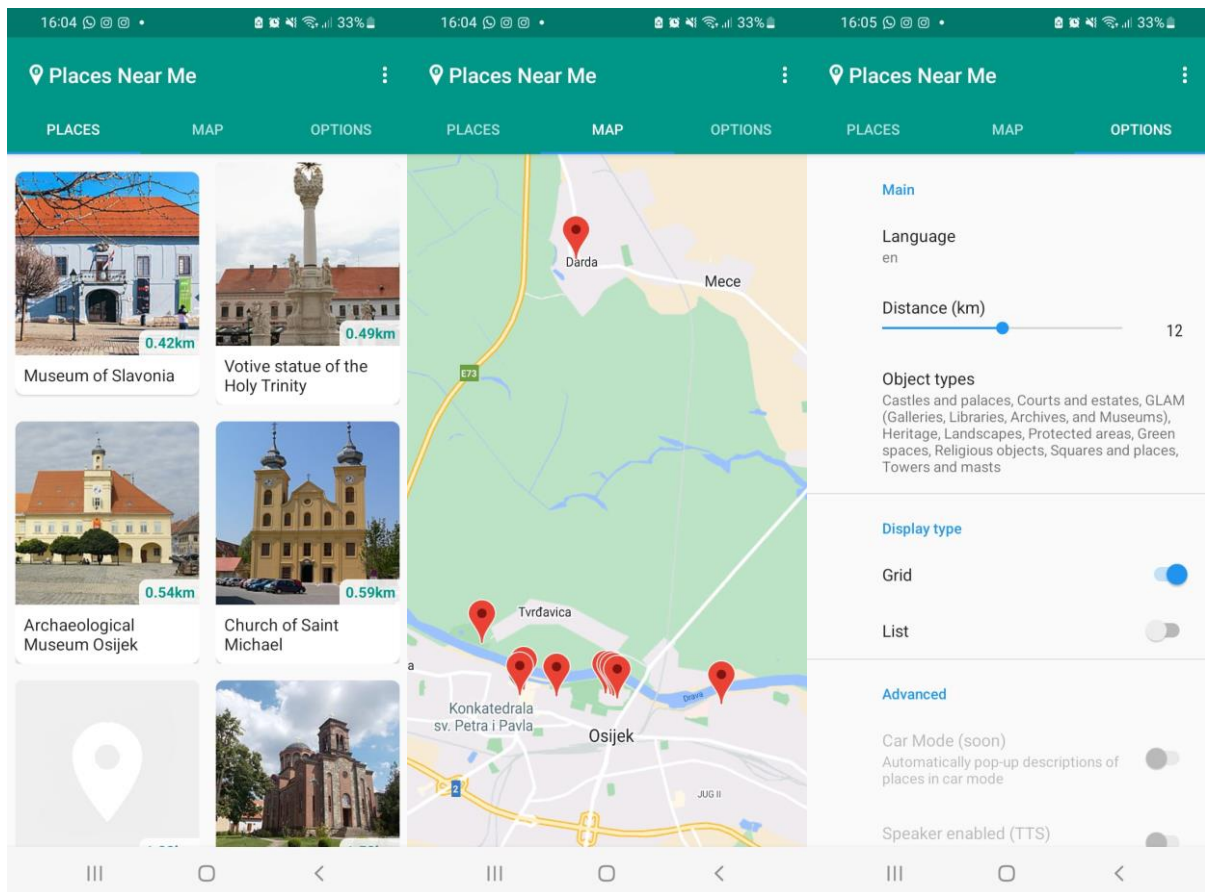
16:04 33%

Places Near Me

PLACES MAP OPTIONS

0.42km
Museum of Slavonia

0.49km
Votive statue of the Holy Trinity

0.54km
Archaeological Museum Osijek

0.59km
Church of Saint Michael

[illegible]

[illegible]

16:04 33%

Places Near Me

PLACES MAP OPTIONS

Darda

Mece

E73

Tvrđavica

a

Konkatedrala sv. Petra i Pavla

Osijek

Drava

2

JUG II

16:05 33%

Places Near Me

PLACES MAP OPTIONS

Main

Language
en

Distance (km)
12

Object types
Castles and palaces, Courts and estates, GLAM (Galleries, Libraries, Archives, and Museums), Heritage, Landscapes, Protected areas, Green spaces, Religious objects, Squares and places, Towers and masts

Display type

Grid

List

Advanced

Car Mode (soon)
Automatically pop-up descriptions of places in car mode

Speaker enabled (TTS)